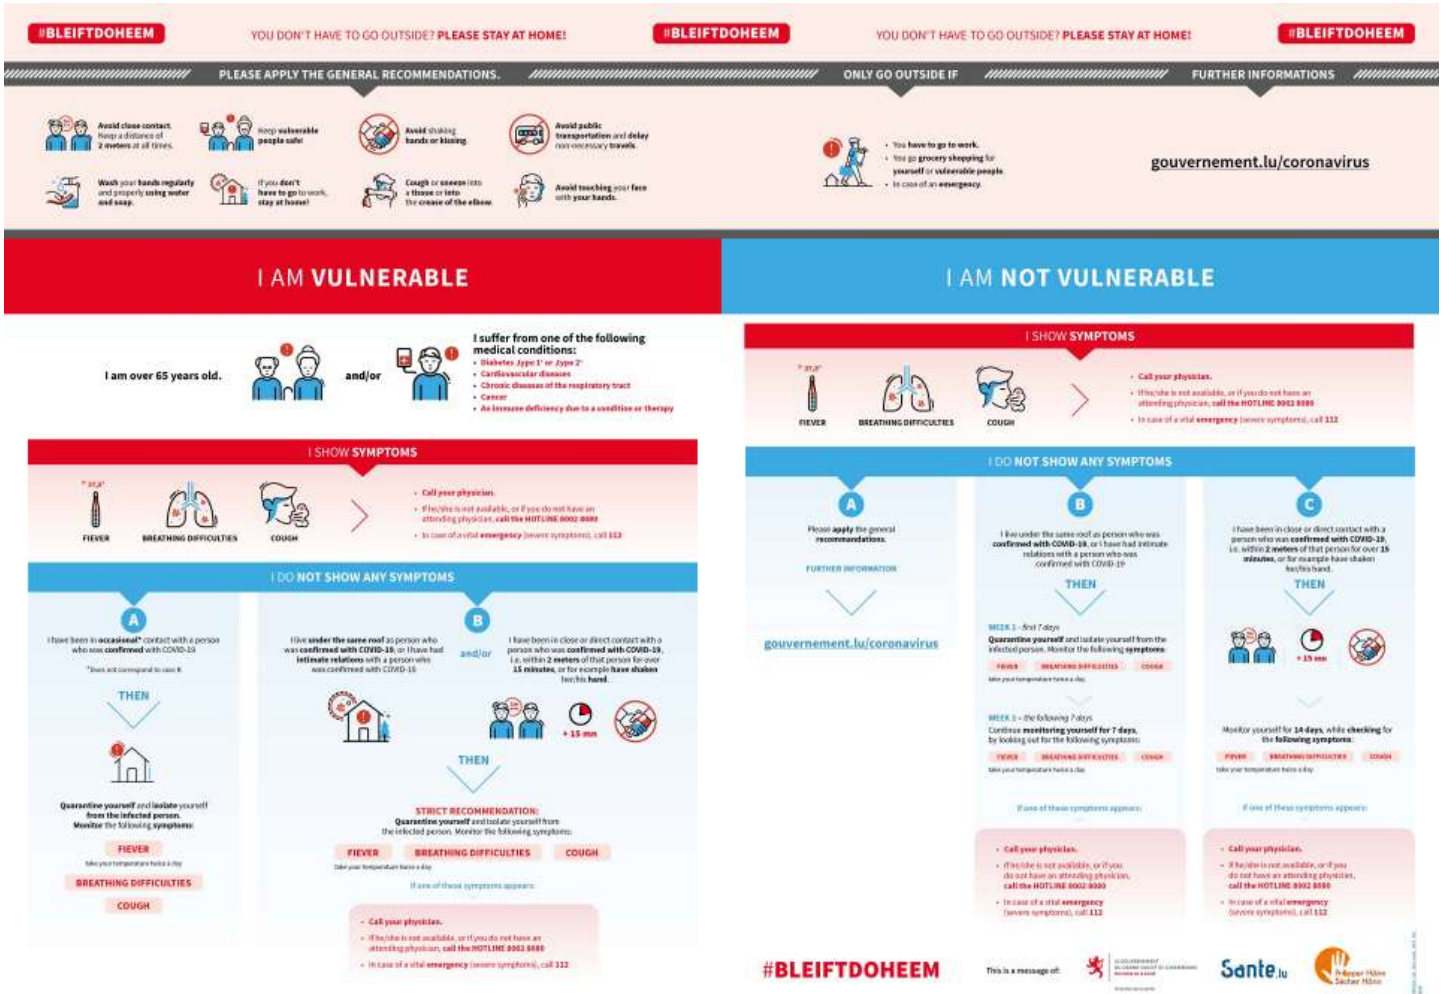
#BLEIFTDOHEEM YOU DON'T HAVE TO GO OUTSIDE? PLEASE STAY AT HOME! #BLEIFTDOHEEM YOU DON'T HAVE TO GO OUTSIDE? PLEASE STAY AT HOME! #BLEIFTDOHEEM

PLEASE APPLY THE GENERAL RECOMMENDATIONS.

Avoid close contact. Keep a distance of 2 meters at all times.

Keep vulnerable people safe!

Avoid shaking hands or kissing.

Avoid public transportation and delay non-necessary travels.

Wash your hands regularly and properly using water and soap.

If you don't have to go to work, stay at home!

Cough or sneeze into a tissue or into the crease of the elbow.

Avoid touching your face with your hands.

ONLY GO OUTSIDE IF

• You have to go to work.
• You go grocery shopping for yourself or vulnerable people.
• In case of an emergency.

FURTHER INFORMATIONS

gouvernement.lu/coronavirus

I AM VULNERABLE

I am over 65 years old.

and/or

I suffer from one of the following medical conditions:
• Diabetes type 1 or type 2
• Cardiovascular diseases
• Chronic diseases of the respiratory tract
• Cancer
• An immune deficiency due to a condition or therapy

I SHOW SYMPTOMS

FEVER BREATHING DIFFICULTIES COUGH

• Call your physician.
• If he/she is not available, or if you do not have an attending physician, call the HOTLINE 8002 8080
• In case of a vital emergency (severe symptoms), call 112

I DO NOT SHOW ANY SYMPTOMS

A
I have been in occasional* contact with a person who was confirmed with COVID-19
*Does not correspond to case B

THEN

Quarantine yourself and isolate yourself from the infected person. Monitor the following symptoms:

FEVER
take your temperature twice a day
BREATHING DIFFICULTIES
COUGH

B
I live under the same roof as person who was confirmed with COVID-19, or I have had intimate relations with a person who was confirmed with COVID-19

and/or

I have been in close or direct contact with a person who was confirmed with COVID-19, i.e. within 2 meters of that person for over 15 minutes, or for example have shaken her/his hand.

+ 15 min

THEN

STRICT RECOMMENDATION:
Quarantine yourself and isolate yourself from the infected person. Monitor the following symptoms:

FEVER BREATHING DIFFICULTIES COUGH
take your temperature twice a day

If one of these symptoms appears:

• Call your physician.
• If he/she is not available, or if you do not have an attending physician, call the HOTLINE 8002 8080
• In case of a vital emergency (severe symptoms), call 112

I AM NOT VULNERABLE

I SHOW SYMPTOMS

FEVER BREATHING DIFFICULTIES COUGH

• Call your physician.
• If he/she is not available, or if you do not have an attending physician, call the HOTLINE 8002 8080
• In case of a vital emergency (severe symptoms), call 112

I DO NOT SHOW ANY SYMPTOMS

A
Please apply the general recommendations.

FURTHER INFORMATION

gouvernement.lu/coronavirus

B
I live under the same roof as person who was confirmed with COVID-19, or I have had intimate relations with a person who was confirmed with COVID-19

THEN

WEEK 1 - first 7 days
Quarantine yourself and isolate yourself from the infected person. Monitor the following symptoms:
FEVER BREATHING DIFFICULTIES COUGH
take your temperature twice a day

WEEK 2 - the following 7 days
Continue monitoring yourself for 7 days, by looking out for the following symptoms:
FEVER BREATHING DIFFICULTIES COUGH
take your temperature twice a day

If one of these symptoms appears:

• Call your physician.
• If he/she is not available, or if you do not have an attending physician, call the HOTLINE 8002 8080
• In case of a vital emergency (severe symptoms), call 112

C
I have been in close or direct contact with a person who was confirmed with COVID-19, i.e. within 2 meters of that person for over 15 minutes, or for example have shaken her/his hand.

THEN

+ 15 min

Monitor yourself for 14 days, while checking for the following symptoms:
FEVER BREATHING DIFFICULTIES COUGH
take your temperature twice a day

If one of these symptoms appears:

• Call your physician.
• If he/she is not available, or if you do not have an attending physician, call the HOTLINE 8002 8080
• In case of a vital emergency (severe symptoms), call 112

#BLEIFTDOHEEM

This is a message of:

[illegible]

Santé.lu

Pr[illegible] Hänn Sécher Hänn